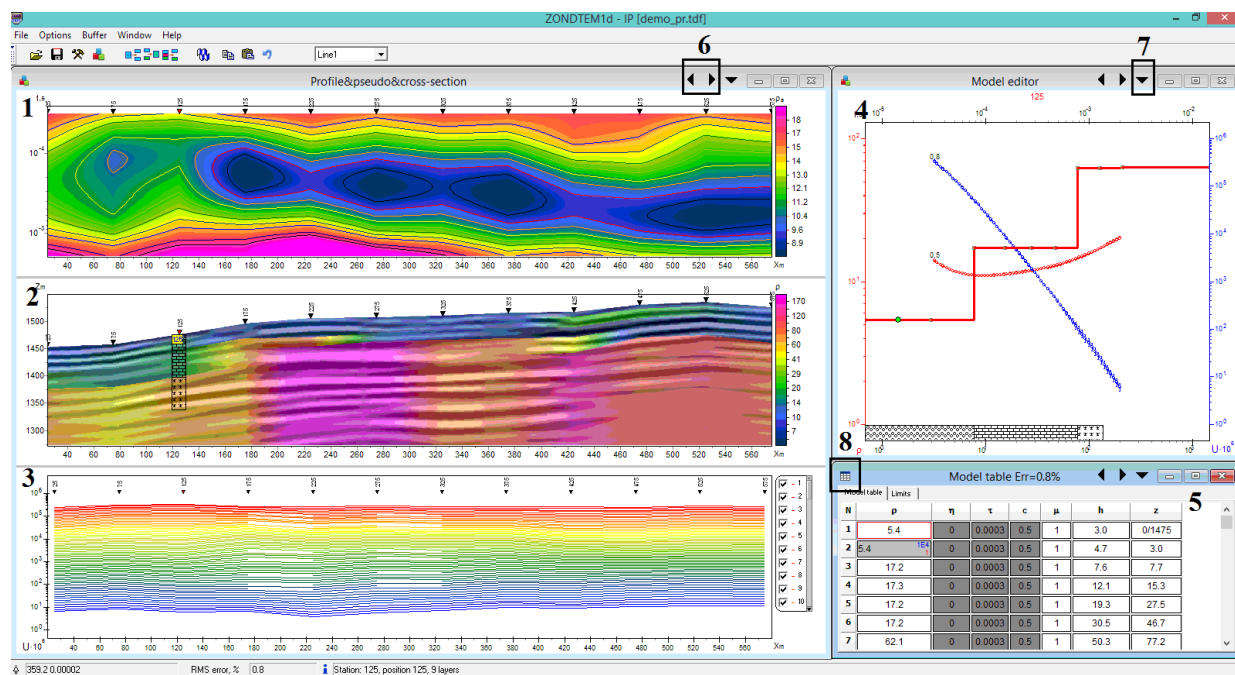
ZONDTEM1d - IP [demo_pr.tdf]

File Options Buffer Window Help

Line1

Profile&pseudo&cross-section

6

7

Model editor

1

t,s

$10^{-4}$

$10^{-3}$

ρs

18

17

15

14

13.0

12.1

11.2

10.4

9.6

8.9

40 60 80 100 120 140 160 180 200 220 240 260 280 300 320 340 360 380 400 420 440 460 480 500 520 540 560 Xm

2

Zm

1500

1450

1400

1350

1300

ρ

170

120

80

60

41

29

20

14

10

7

40 60 80 100 120 140 160 180 200 220 240 260 280 300 320 340 360 380 400 420 440 460 480 500 520 540 560 Xm

3

$10^{6}$

$10^{5}$

$10^{4}$

$10^{3}$

$10^{2}$

$10^{1}$

$10^{0}$

U·10

40 60 80 100 120 140 160 180 200 220 240 260 280 300 320 340 360 380 400 420 440 460 480 500 520 540 560 Xm

1 2 3 4 5 6 7 8 9 10

4

125

$10^{-5}$ $10^{-4}$ $10^{-3}$ $10^{-2}$

$10^{2}$

$10^{1}$

$10^{0}$

ρ

0.8

0.5

$10^{6}$ $10^{5}$ $10^{4}$ $10^{3}$ $10^{2}$ $10^{1}$ $10^{0}$

U·10

8

Model table Err=0.8%

5

Model table Limits

| N | ρ | η | τ | c | μ | h | z |
|---|---|---|---|---|---|---|---|
| 1 | 5.4 | 0 | 0.0003 | 0.5 | 1 | 3.0 | 0/1475 |
| 2 | 5.4 1E4 | 0 | 0.0003 | 0.5 | 1 | 4.7 | 3.0 |
| 3 | 17.2 | 0 | 0.0003 | 0.5 | 1 | 7.6 | 7.7 |
| 4 | 17.3 | 0 | 0.0003 | 0.5 | 1 | 12.1 | 15.3 |
| 5 | 17.2 | 0 | 0.0003 | 0.5 | 1 | 19.3 | 27.5 |
| 6 | 17.2 | 0 | 0.0003 | 0.5 | 1 | 30.5 | 46.7 |
| 7 | 62.1 | 0 | 0.0003 | 0.5 | 1 | 50.3 | 77.2 |

359.2 0.00002 RMS error, % 0.8 Station: 125, position 125, 9 layers